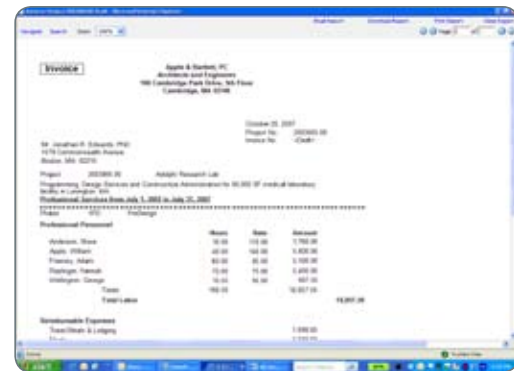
Invoice

Apple & Bartlett, PC
Architects and Engineers
100 Cambridge Park Drive, 5th Floor
Cambridge, MA 02140

October 25, 2007
Project No. 2003005.00
Invoice No. <Draft>

Mr. Jonathan R. Edwards, PhD
1578 Commonwealth Avenue
Boston, MA 02215

Project 2003005.00 Adolph Research Lab

Programming, Design Services and Construction Administration for 35,000 SF medical laboratory facility in Lexington, MA

Professional Services from July 1, 2002 to July 31, 2007

Phase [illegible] PreDesign

Professional Personnel

| | Hours | Rate | Amount |
|---|---|---|---|
| Anderson, Steve | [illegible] | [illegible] | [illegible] |
| Apple, William | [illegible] | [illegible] | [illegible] |
| Freeney, Adam | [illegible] | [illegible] | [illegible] |
| Replogle, Hannah | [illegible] | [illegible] | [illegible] |
| Wellington, George | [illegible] | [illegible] | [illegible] |
| Totals | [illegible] | | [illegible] |
| Total Labor | | | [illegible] |

Reimbursable Expenses

Travel/Meals & Lodging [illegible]
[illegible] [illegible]